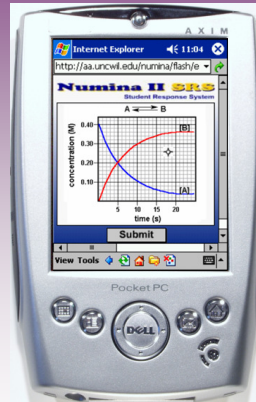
A X I M

Internet Explorer 11:04

http://aa.uncwil.edu/numina/flash/e

Numina II SRS
Student Response System

A → B

0.40
0.30
0.20
0.10
concentration (M)
[B]
[A]
5 10 15 20
time (s)

Submit

View Tools

Pocket PC

DELL